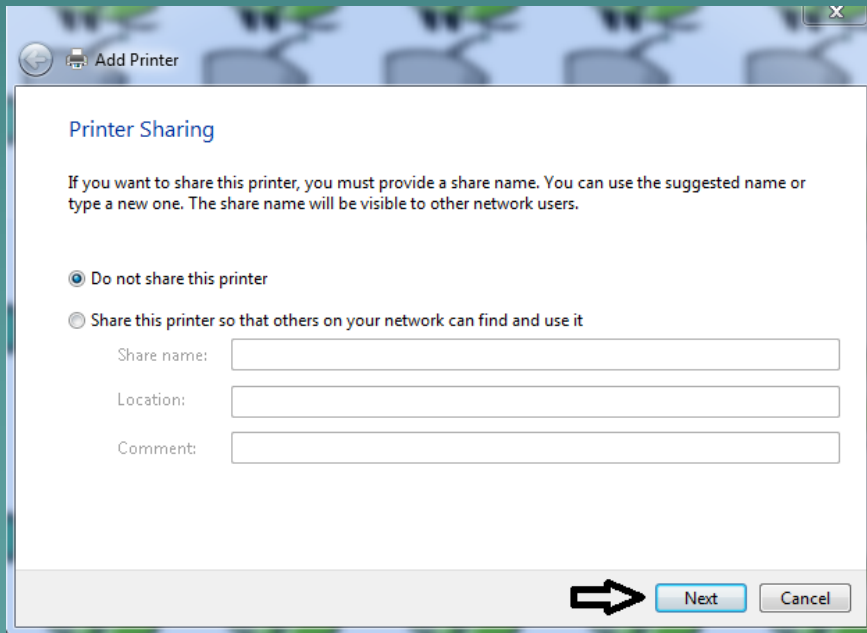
Add Printer

Printer Sharing

If you want to share this printer, you must provide a share name. You can use the suggested name or type a new one. The share name will be visible to other network users.

Do not share this printer

Share this printer so that others on your network can find and use it

Share name:

Location:

Comment:

Next

Cancel